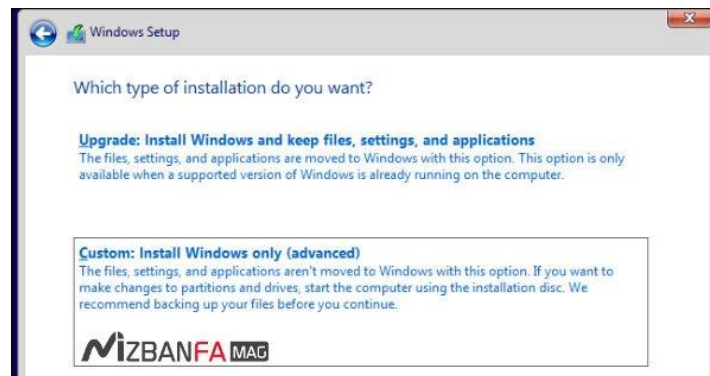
Windows Setup

Which type of installation do you want?

Upgrade: Install Windows and keep files, settings, and applications
The files, settings, and applications are moved to Windows with this option. This option is only available when a supported version of Windows is already running on the computer.

Custom: Install Windows only (advanced)
The files, settings, and applications aren't moved to Windows with this option. If you want to make changes to partitions and drives, start the computer using the installation disc. We recommend backing up your files before you continue.

MIZBANFA MAG